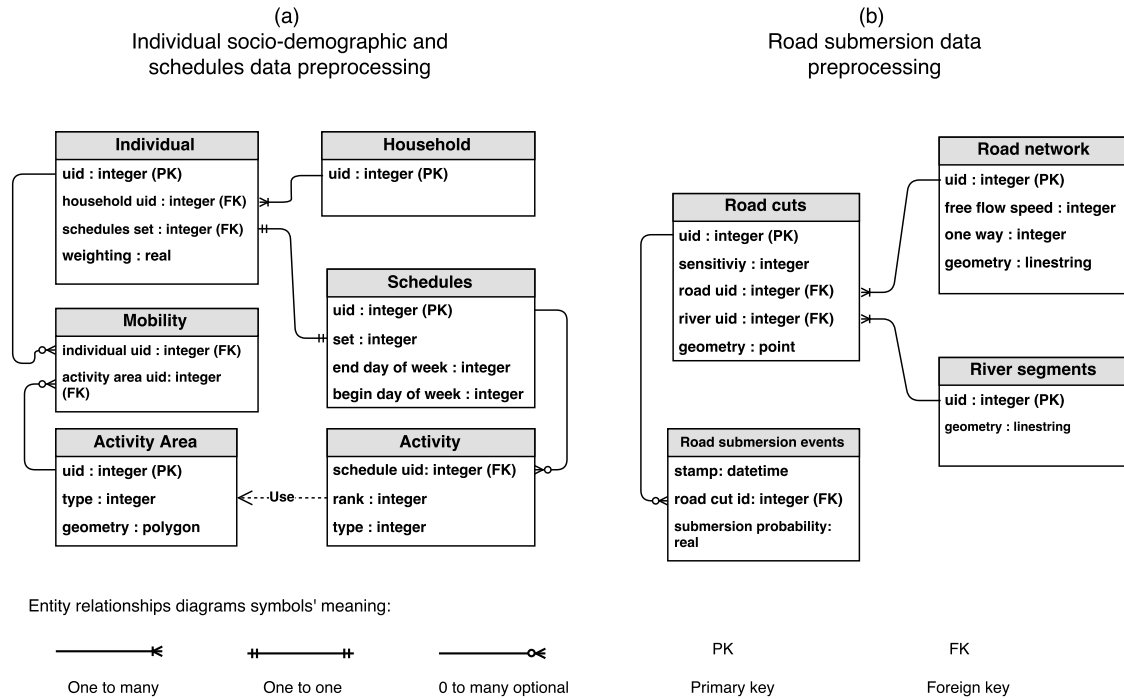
(a)
Individual socio-demographic and schedules data preprocessing

Individual
uid : integer (PK)
household uid : integer (FK)
schedules set : integer (FK)
weighting : real

Household
uid : integer (PK)

Schedules
uid : integer (PK)
set : integer
end day of week : integer
begin day of week : integer

Mobility
individual uid : integer (FK)
activity area uid: integer (FK)

Activity Area
uid : integer (PK)
type : integer
geometry : polygon

Use

Activity
schedule uid: integer (FK)
rank : integer
type : integer

(b)
Road submersion data preprocessing

Road cuts
uid : integer (PK)
sensitiviy : integer
road uid : integer (FK)
river uid : integer (FK)
geometry : point

Road network
uid : integer (PK)
free flow speed : integer
one way : integer
geometry : linestring

River segments
uid : integer (PK)
geometry : linestring

Road submersion events
stamp: datetime
road cut id: integer (FK)
submersion probability: real

Entity relationships diagrams symbols' meaning:

One to many
One to one
0 to many optional
PK
Primary key
FK
Foreign key